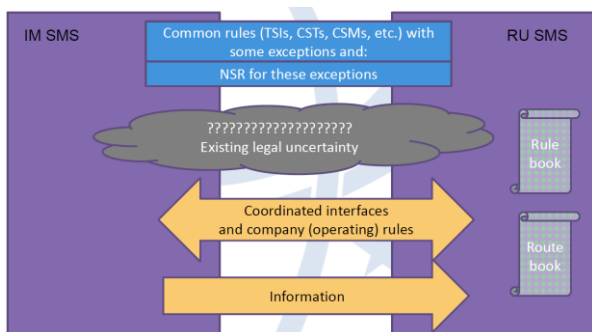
IM SMS

RU SMS

Common rules (TSIs, CSTs, CSMs, etc.) with some exceptions and:

NSR for these exceptions

????????????????????
Existing legal uncertainty

Rule book

Coordinated interfaces and company (operating) rules

Route book

Information